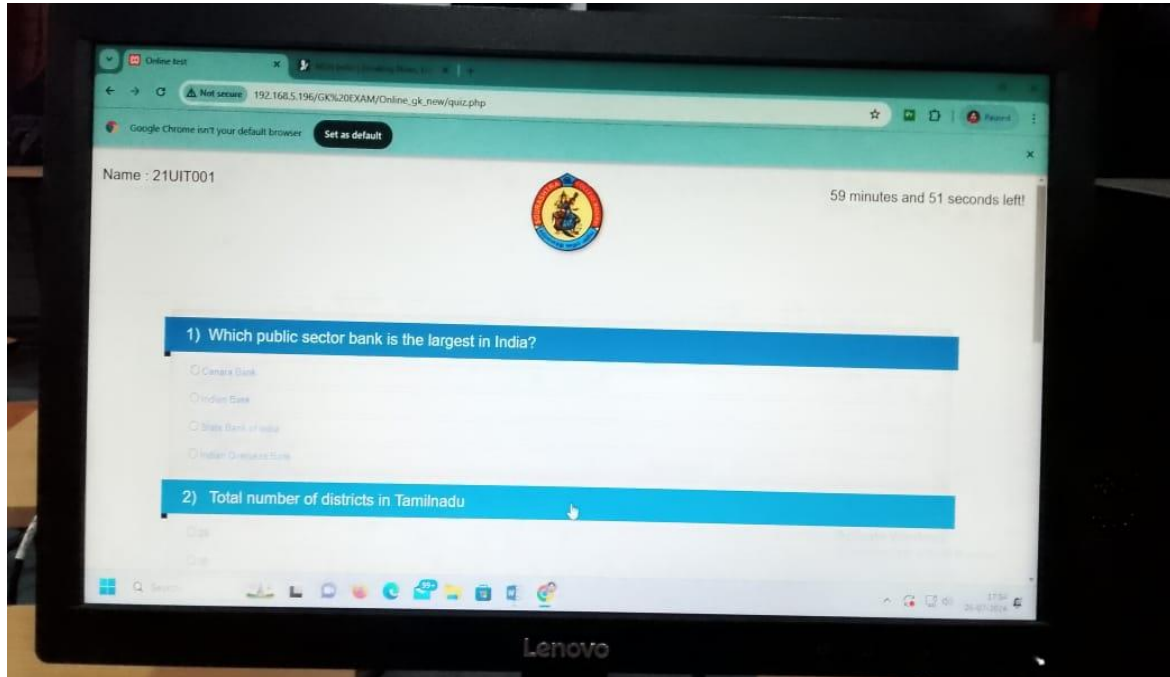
Online test ×
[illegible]
Not secure 192.168.5.196/GK%20EXAM/Online_gk_new/quiz.php
Paused
Google Chrome isn't your default browser Set as default

Name : 21UIT001

59 minutes and 51 seconds left!

1) Which public sector bank is the largest in India?

Canara Bank

Indian Bank

State Bank of India

Indian Overseas Bank

2) Total number of districts in Tamilnadu

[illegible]

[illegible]

Search

Lenovo